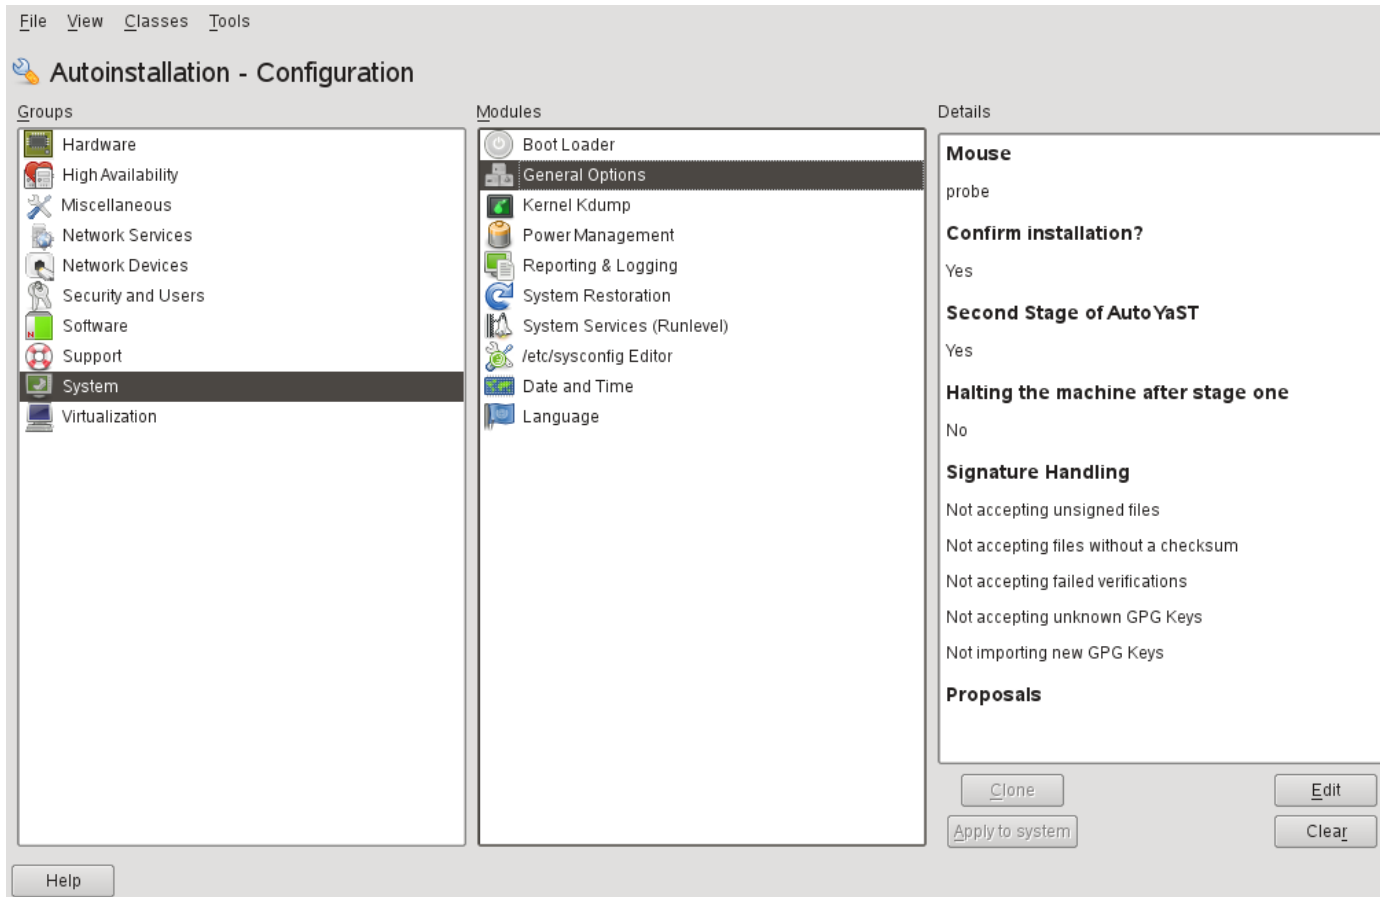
File View Classes Tools

Autoinstallation - Configuration

Groups

Hardware
High Availability
Miscellaneous
Network Services
Network Devices
Security and Users
Software
Support
System
Virtualization

Modules

Boot Loader
General Options
Kernel Kdump
Power Management
Reporting & Logging
System Restoration
System Services (Runlevel)
/etc/sysconfig Editor
Date and Time
Language

Details

Mouse

probe

Confirm installation?

Yes

Second Stage of AutoYaST

Yes

Halting the machine after stage one

No

Signature Handling

Not accepting unsigned files

Not accepting files without a checksum

Not accepting failed verifications

Not accepting unknown GPG Keys

Not importing new GPG Keys

Proposals

Clone

Edit

Apply to system

Clear

Help